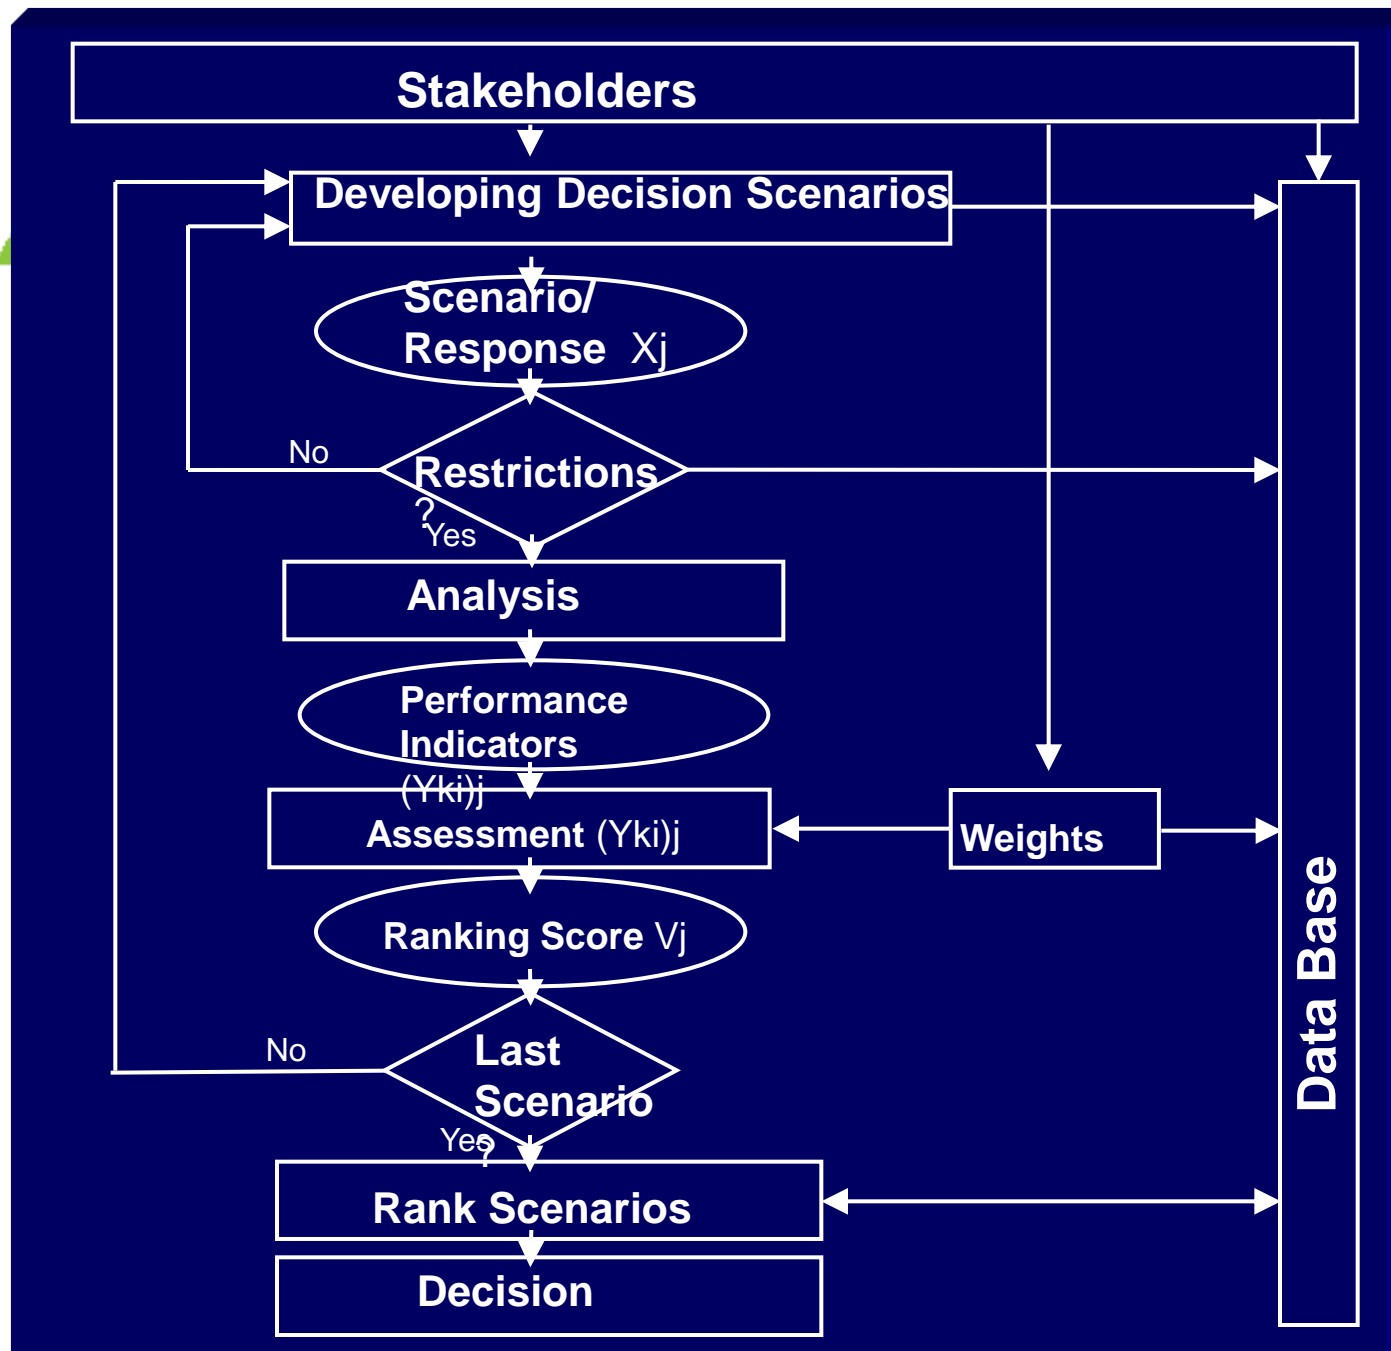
Stakeholders

Developing Decision Scenarios

Scenario/ Response Xj

No

Restrictions ?

Yes

Analysis

Performance Indicators (Yki)j

Assessment (Yki)j

Weights

Ranking Score Vj

No

Last Scenario ?

Yes

Rank Scenarios

Decision

Data Base